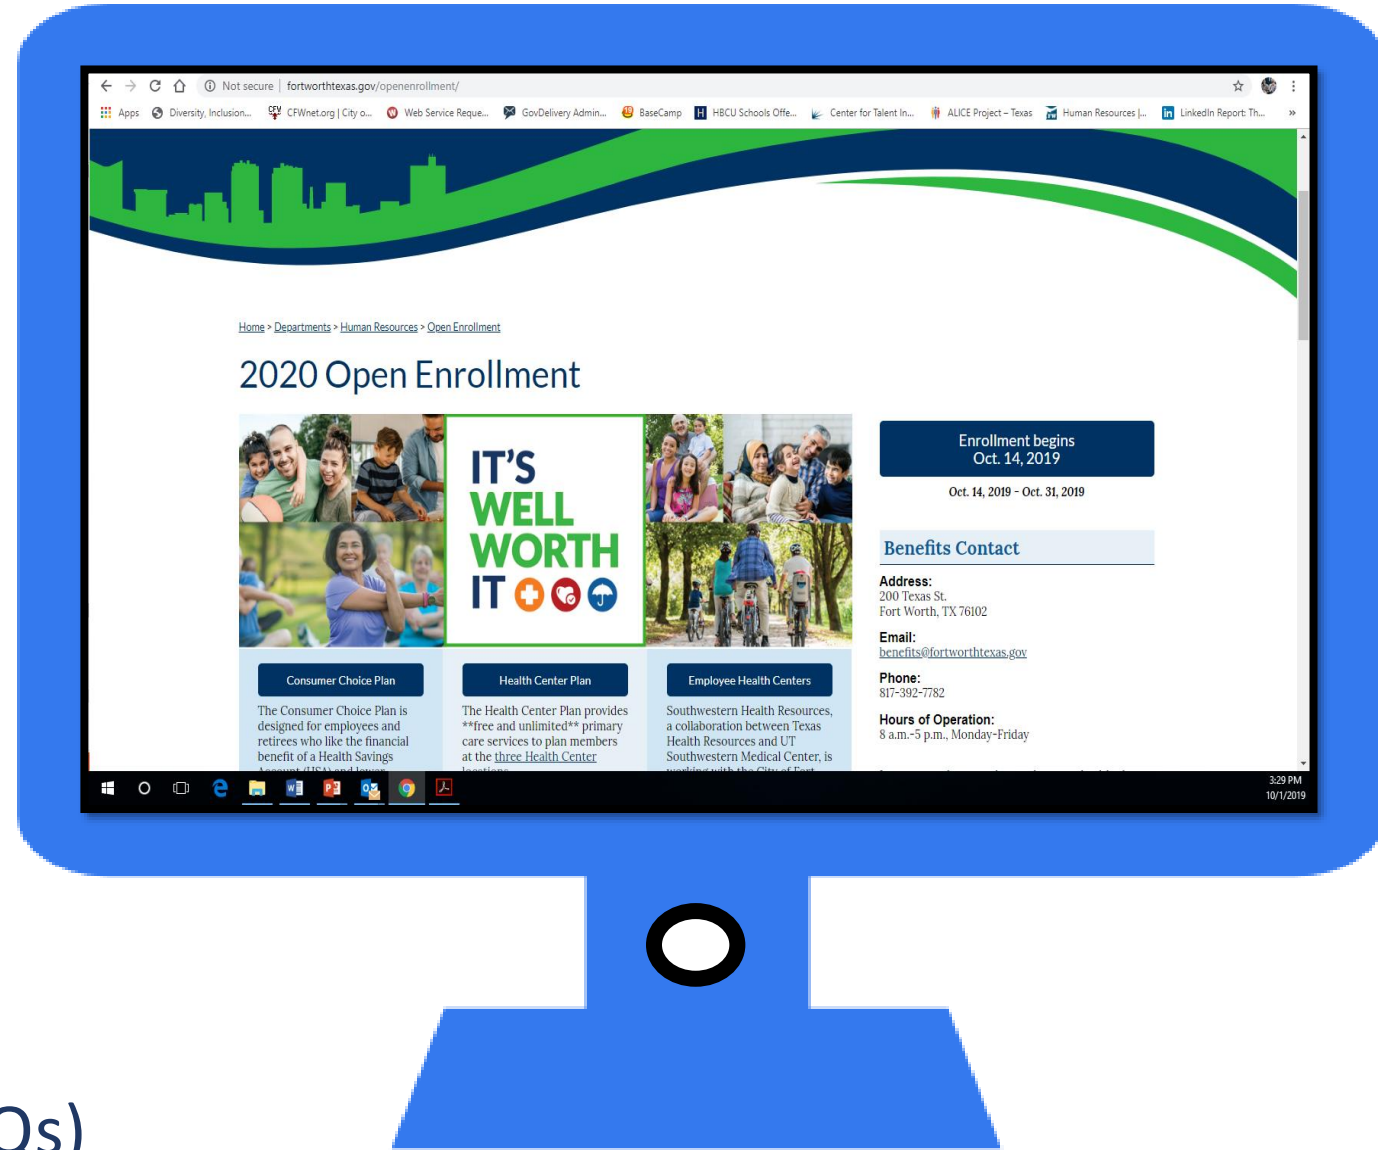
Not secure | fortworthtexas.gov/openenrollment/

Apps Diversity, Inclusion... CFWnet.org | City o... Web Service Reque... GovDelivery Admin... BaseCamp HBCU Schools Offe... Center for Talent In... ALICE Project – Texas Human Resources |... LinkedIn Report: Th... »

Home > Departments > Human Resources > Open Enrollment

2020 Open Enrollment

IT'S WELL WORTH IT

Enrollment begins Oct. 14, 2019

Oct. 14, 2019 - Oct. 31, 2019

Benefits Contact

Address:
200 Texas St.
Fort Worth, TX 76102

Email:
benefits@fortworthtexas.gov

Phone:
817-392-7782

Hours of Operation:
8 a.m.-5 p.m., Monday-Friday

Consumer Choice Plan

The Consumer Choice Plan is designed for employees and retirees who like the financial benefit of a Health Savings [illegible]

Health Center Plan

The Health Center Plan provides **free and unlimited** primary care services to plan members at the three Health Center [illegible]

Employee Health Centers

Southwestern Health Resources, a collaboration between Texas Health Resources and UT Southwestern Medical Center, is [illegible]

3:29 PM
10/1/2019

Os)